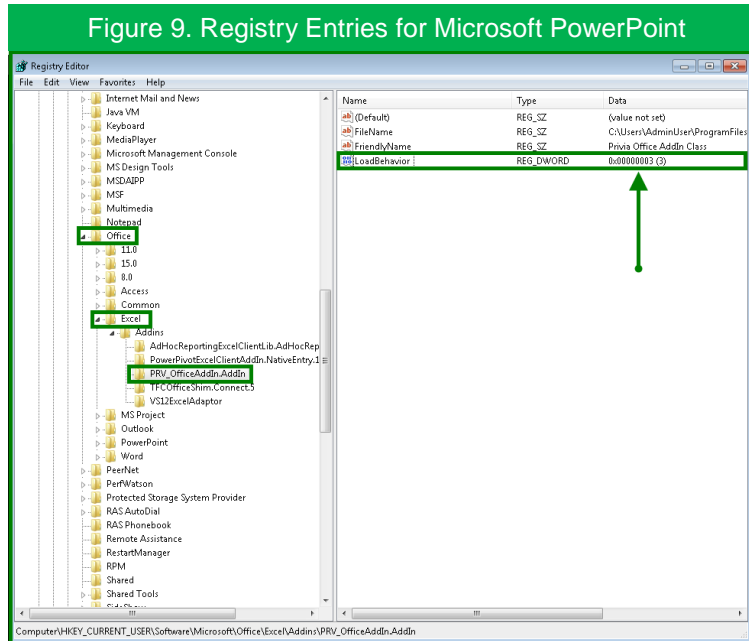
Figure 9. Registry Entries for Microsoft PowerPoint

Registry Editor

File Edit View Favorites Help

Internet Mail and News
Java VM
Keyboard
MediaPlayer
Microsoft Management Console
MS Design Tools
MSDAIPP
MSF
Multimedia
Notepad
Office
11.0
15.0
8.0
Access
Common
Excel
Addins
AdHocReportingExcelClientLib.AdHocRep
PowerPivotExcelClientAddIn.NativeEntry.1
PRV_OfficeAddIn.AddIn
TFCOfficeShim.Connect.5
VS12ExcelAdaptor
MS Project
Outlook
PowerPoint
Word
PeerNet
PerfWatson
Protected Storage System Provider
RAS AutoDial
RAS Phonebook
Remote Assistance
RestartManager
RPM
Shared
Shared Tools
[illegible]

| Name | Type | Data |
|---|---|---|
| (Default) | REG_SZ | (value not set) |
| FileName | REG_SZ | C:\Users\AdminUser\ProgramFiles |
| FriendlyName | REG_SZ | Privia Office AddIn Class |
| LoadBehavior | REG_DWORD | 0x00000003 (3) |

Computer\HKEY_CURRENT_USER\Software\Microsoft\Office\Excel\Addins\PRV_OfficeAddIn.AddIn